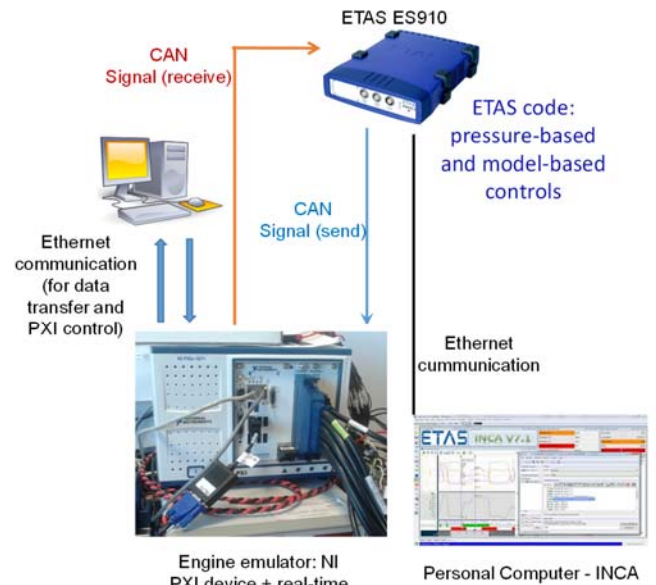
ETAS ES910

CAN Signal (receive)

ETAS code: pressure-based and model-based controls

CAN Signal (send)

Ethernet communication (for data transfer and PXI control)

Ethernet cummunication

ETAS INCA V7.1

Engine emulator: NI PXI device + real-time

Personal Computer - INCA